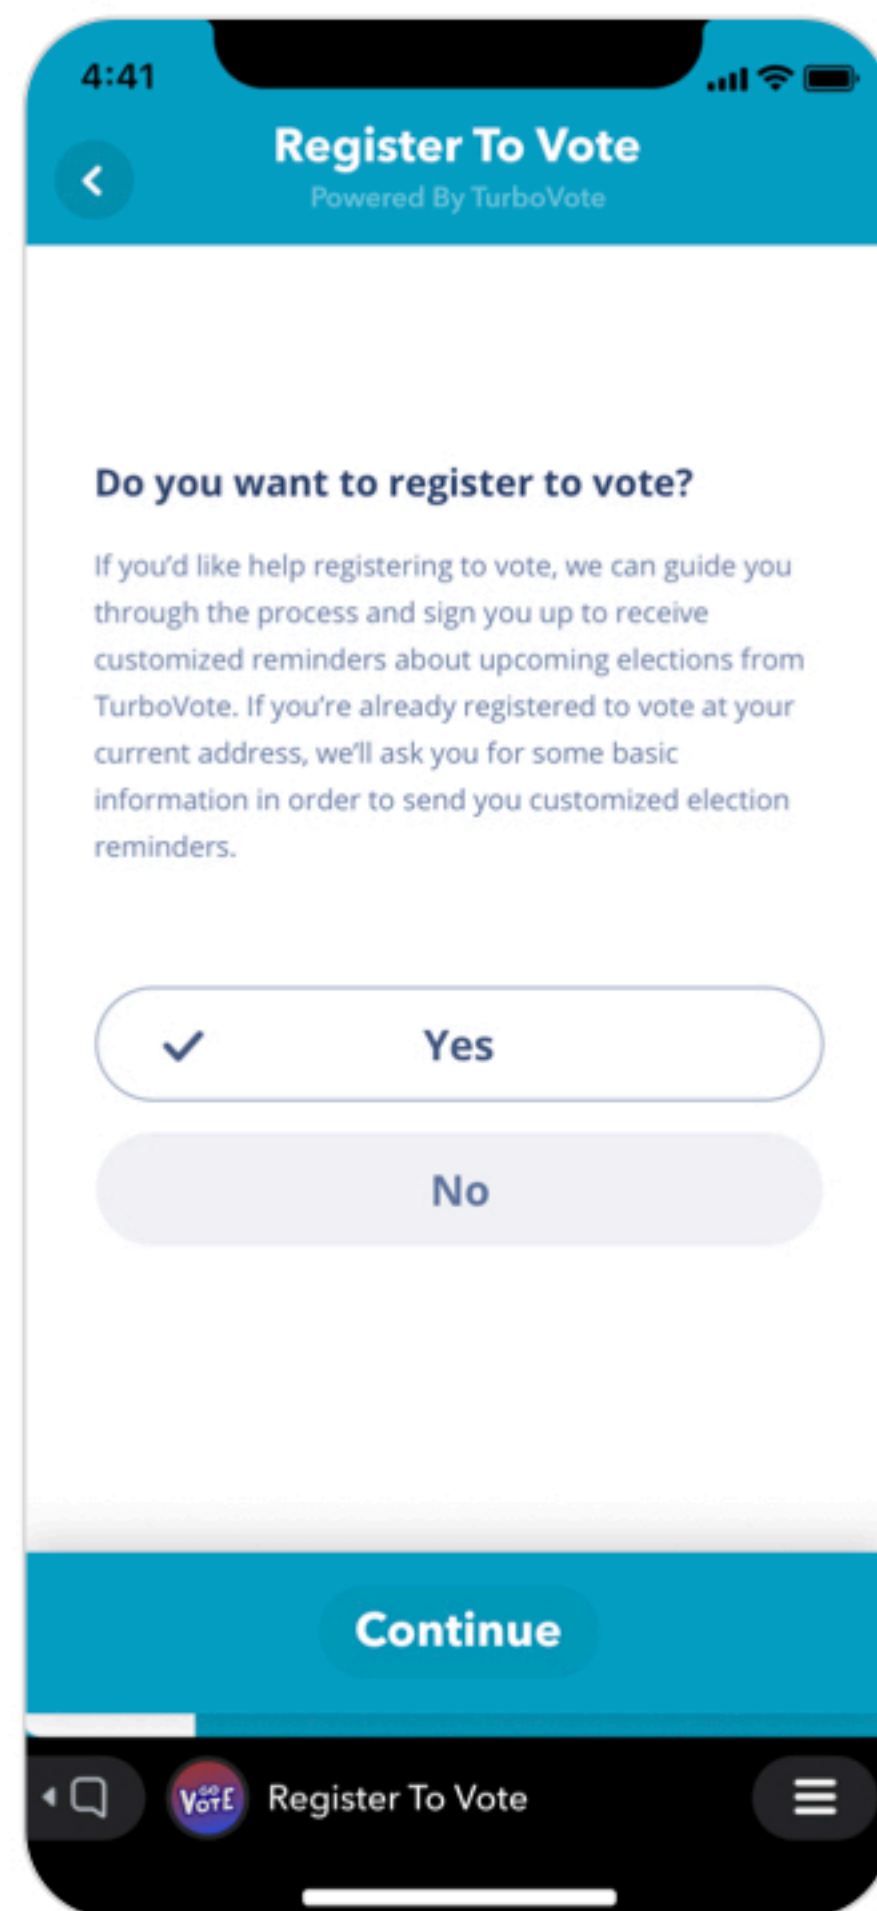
4:41

Register To Vote
Powered By TurboVote

Do you want to register to vote?

If you'd like help registering to vote, we can guide you through the process and sign you up to receive customized reminders about upcoming elections from TurboVote. If you're already registered to vote at your current address, we'll ask you for some basic information in order to send you customized election reminders.

Yes

No

Continue

GO VOTE Register To Vote